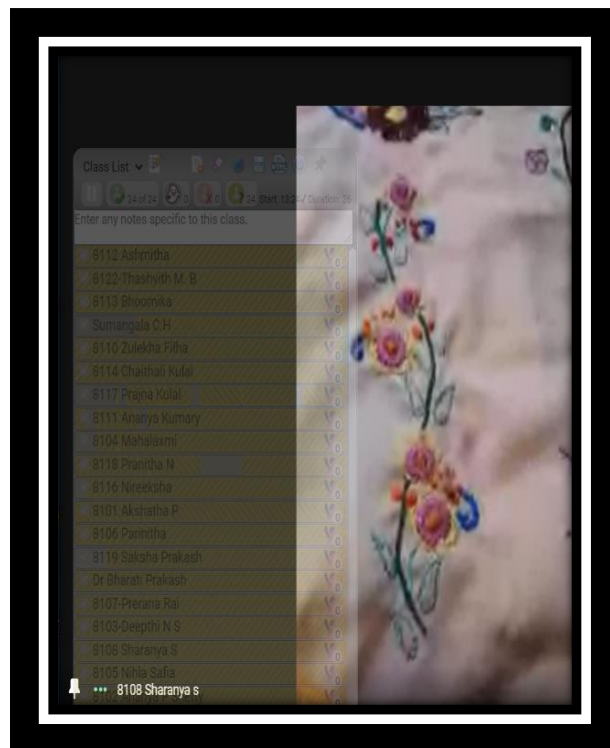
Class List

24 of 26 0 0 24 Start: 12:2 Duration: 3

Enter any notes specific to this class.

8112 Ashmitha
8122-Thashvith M. B
8113 Bhoomika
Sumangala C H
8110 Zulekha Fitha
8114 Chaithali Kulal
8117 Prajna Kolal
8111 Ananya Kumary
8104 Mahalaxmi
8118 Pranitha N
8116 Nireeksha
8101 Akshatha P
8106 Parinitha
8119 Saksha Prakash
Dr Bharati Prakash
8107-Prerana Rai
8103-Deepthi N S
8108 Sharanya S
8105 Nihla Safia

8108 Sharanya s